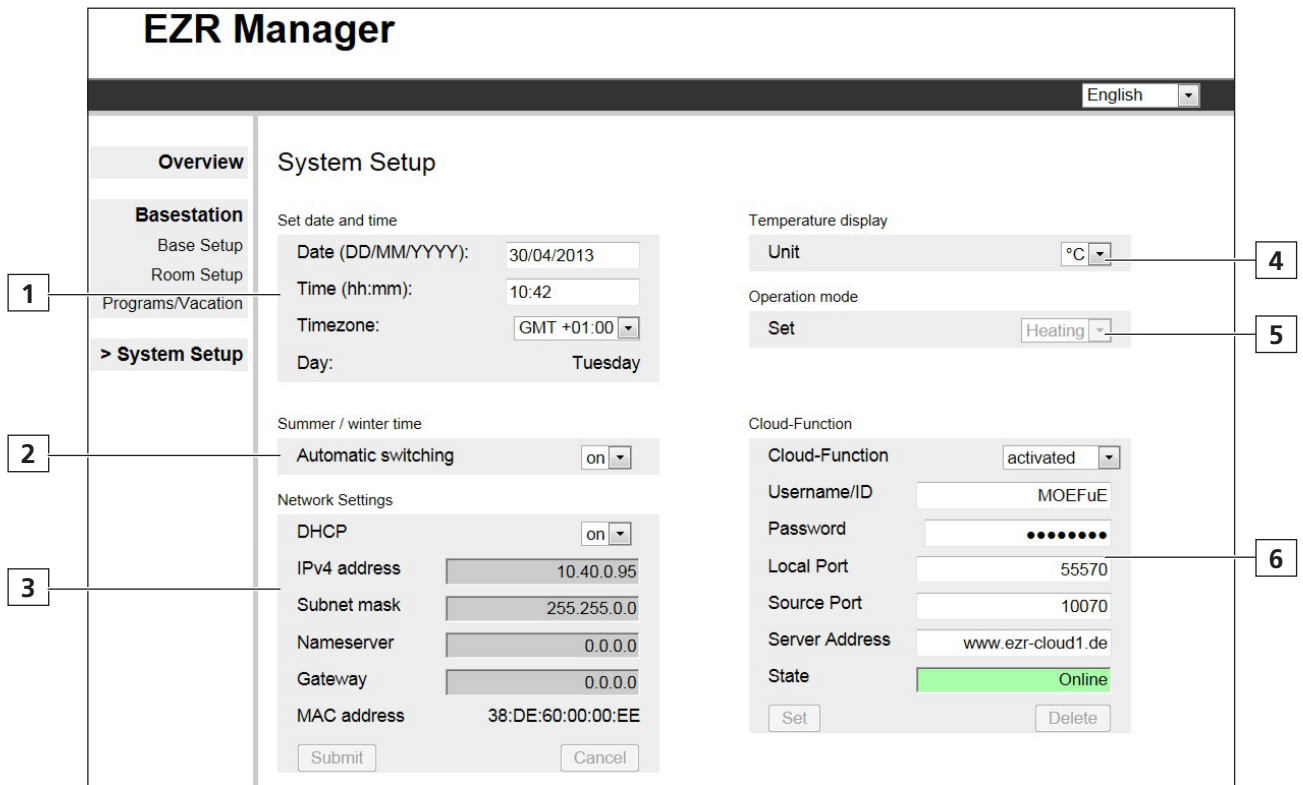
EZR Manager

English

Overview

Basestation
Base Setup
Room Setup
Programs/Vacation

> System Setup

System Setup

Set date and time
Date (DD/MM/YYYY): 30/04/2013
Time (hh:mm): 10:42
Timezone: GMT +01:00
Day: Tuesday

Summer / winter time
Automatic switching on

Network Settings
DHCP on
IPv4 address 10.40.0.95
Subnet mask 255.255.0.0
Nameserver 0.0.0.0
Gateway 0.0.0.0
MAC address 38:DE:60:00:00:EE
Submit Cancel

Temperature display
Unit °C

Operation mode
Set Heating

Cloud-Function
Cloud-Function activated
Username/ID MOEFuE
Password ••••••••
Local Port 55570
Source Port 10070
Server Address www.ezr-cloud1.de
State Online
Set Delete

1
2
3
4
5
6